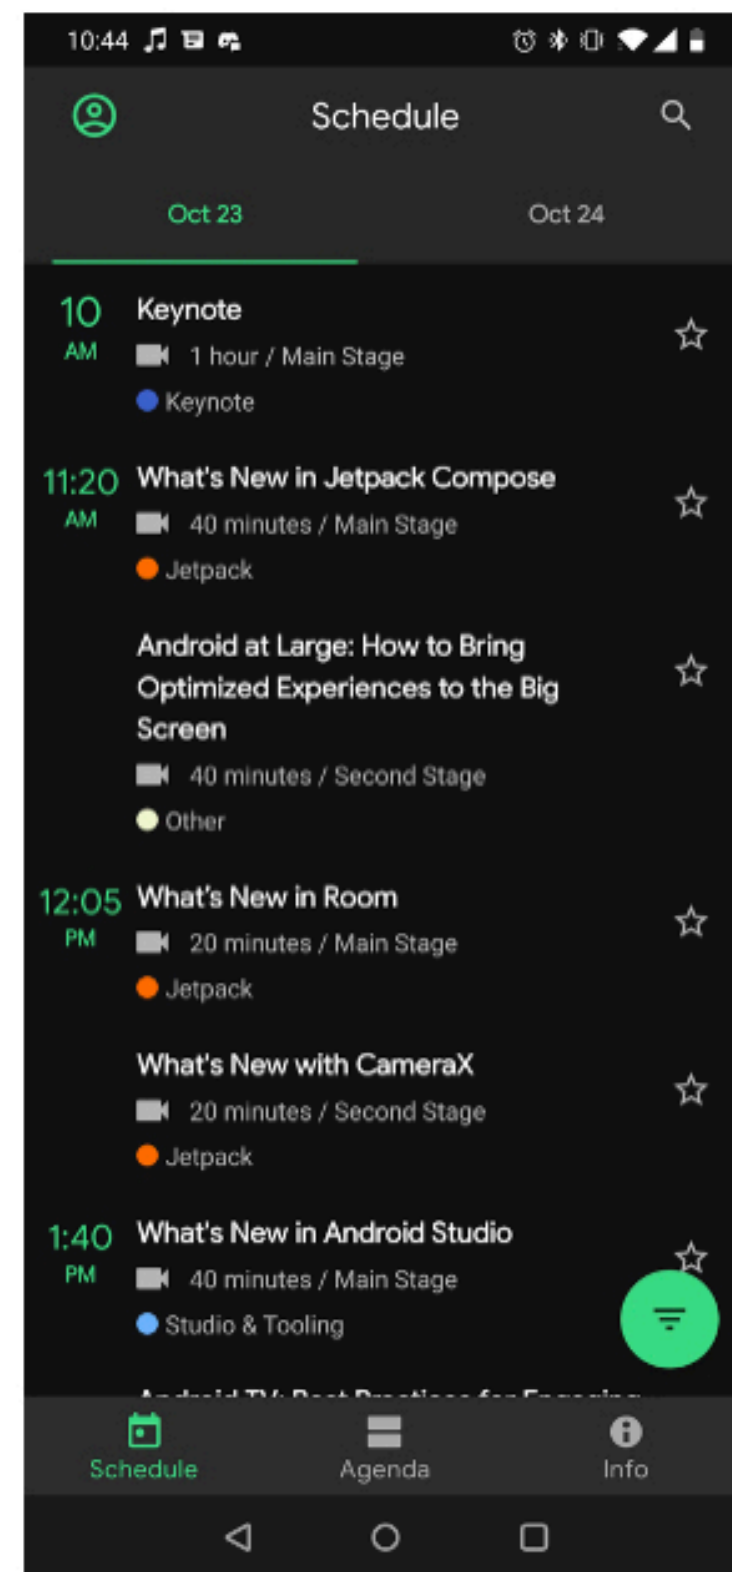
10:44

Schedule

Oct 23

Oct 24

10 AM

Keynote

1 hour / Main Stage

Keynote

11:20 AM

What's New in Jetpack Compose

40 minutes / Main Stage

Jetpack

Android at Large: How to Bring Optimized Experiences to the Big Screen

40 minutes / Second Stage

Other

12:05 PM

What's New in Room

20 minutes / Main Stage

Jetpack

What's New with CameraX

20 minutes / Second Stage

Jetpack

1:40 PM

What's New in Android Studio

40 minutes / Main Stage

Studio & Tooling

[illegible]

Schedule

Agenda

Info